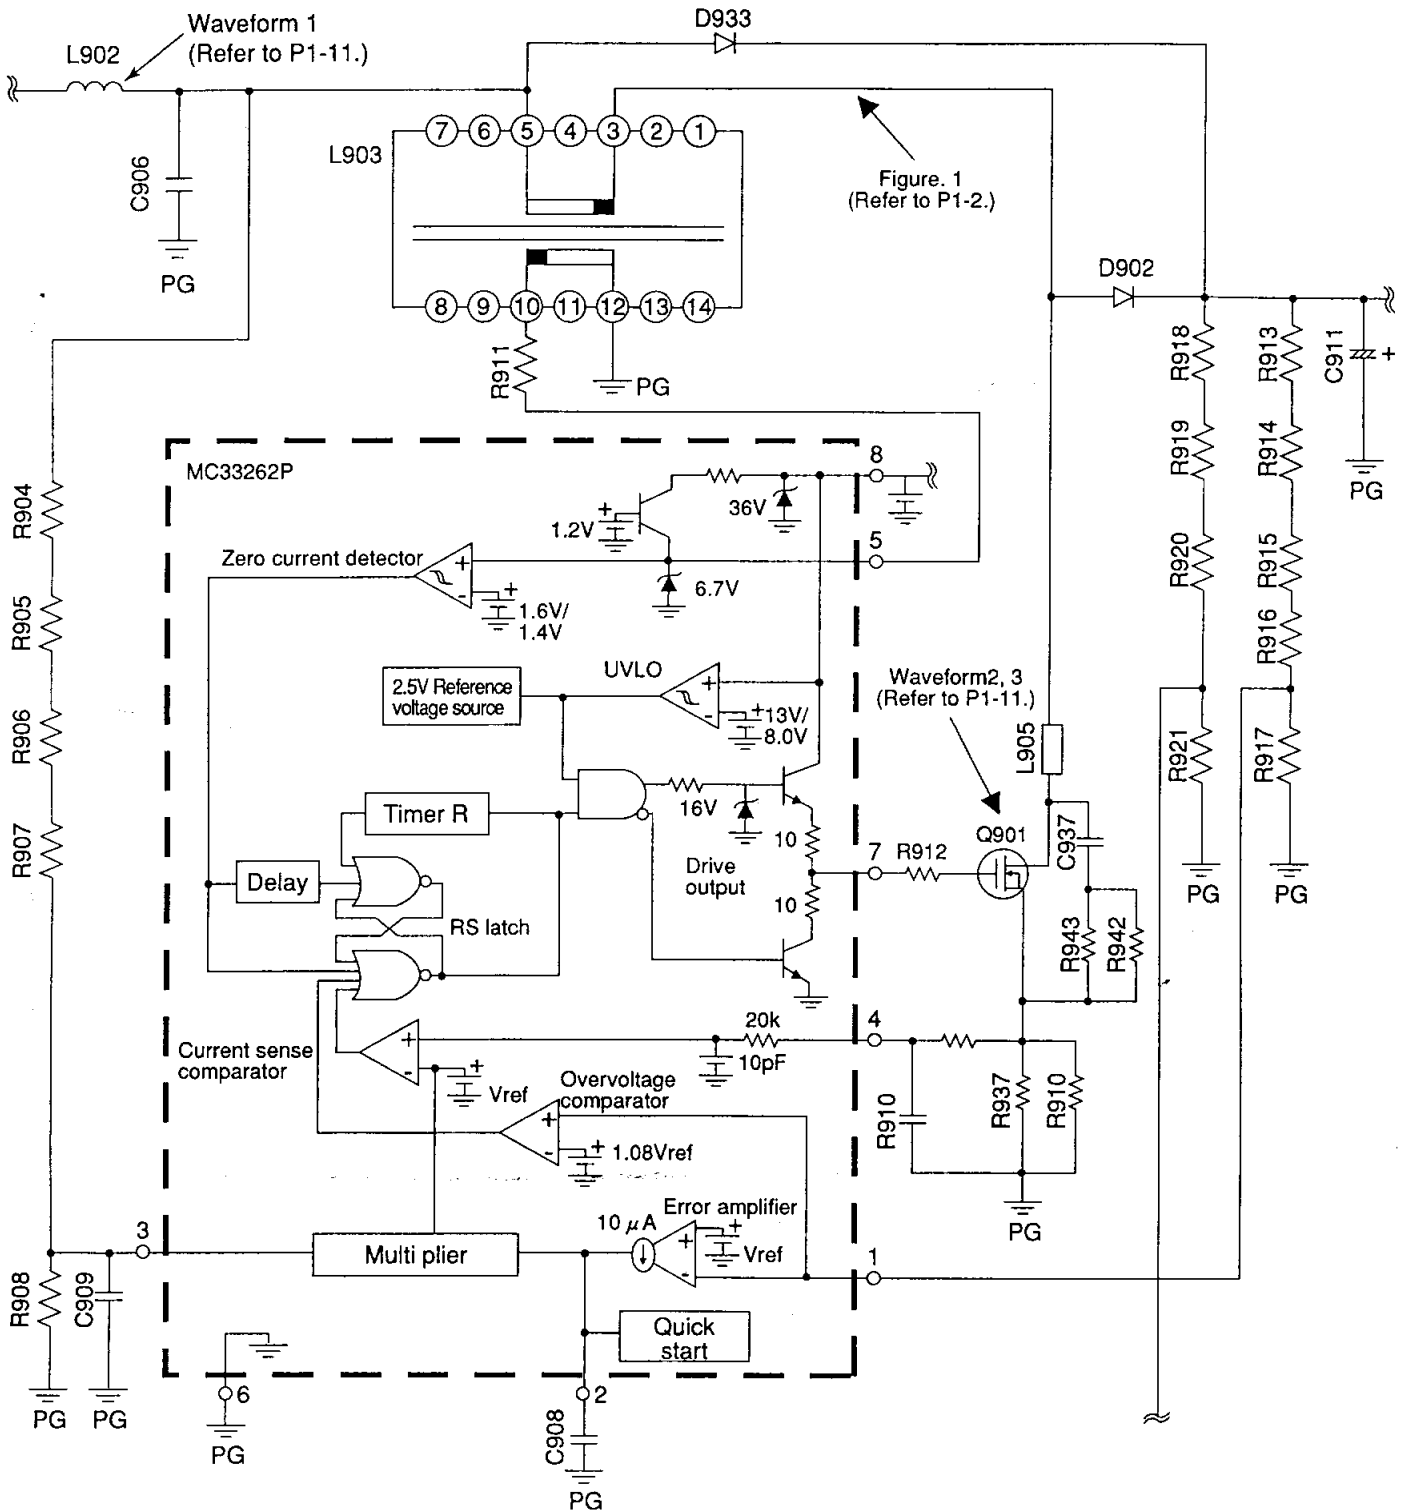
Waveform 1
(Refer to P1-11.)
L902
D933
L903
7 6 5 4 3 2 1
Figure. 1
(Refer to P1-2.)
C906
PG
D902
8 9 10 11 12 13 14
R911
PG
R918
R913
C911
+
PG
MC33262P
8
R919
R914
36V
1.2V
R904
Zero current detector
5
R920
R915
6.7V
1.6V/
1.4V
R905
R916
UVLO
Waveform2, 3
(Refer to P1-11.)
2.5V Reference voltage source
13V/
8.0V
R906
L905
R921
R917
Timer R
16V
Q901
10
C937
R907
7
R912
Delay
Drive output
PG
PG
10
RS latch
R943
R942
20k
4
Current sense comparator
10pF
Vref
Overvoltage comparator
R910
R937
R910
1.08Vref
PG
Error amplifier
$10\,\mu A$
3
Vref
Multi plier
1
R908
C909
Quick start
6
2
PG
PG
PG
C908
PG